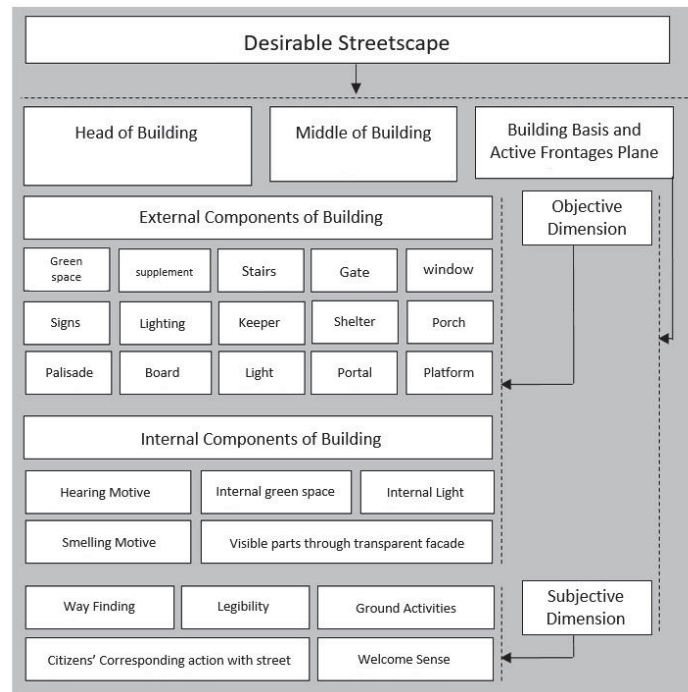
Desirable Streetscape

Head of Building

Middle of Building

Building Basis and Active Frontages Plane

External Components of Building

Objective Dimension

Green space

supplement

Stairs

Gate

window

Signs

Lighting

Keeper

Shelter

Porch

Palisade

Board

Light

Portal

Platform

Internal Components of Building

Hearing Motive

Internal green space

Internal Light

Smelling Motive

Visible parts through transparent facade

Way Finding

Legibility

Ground Activities

Subjective Dimension

Citizens' Corresponding action with street

Welcome Sense